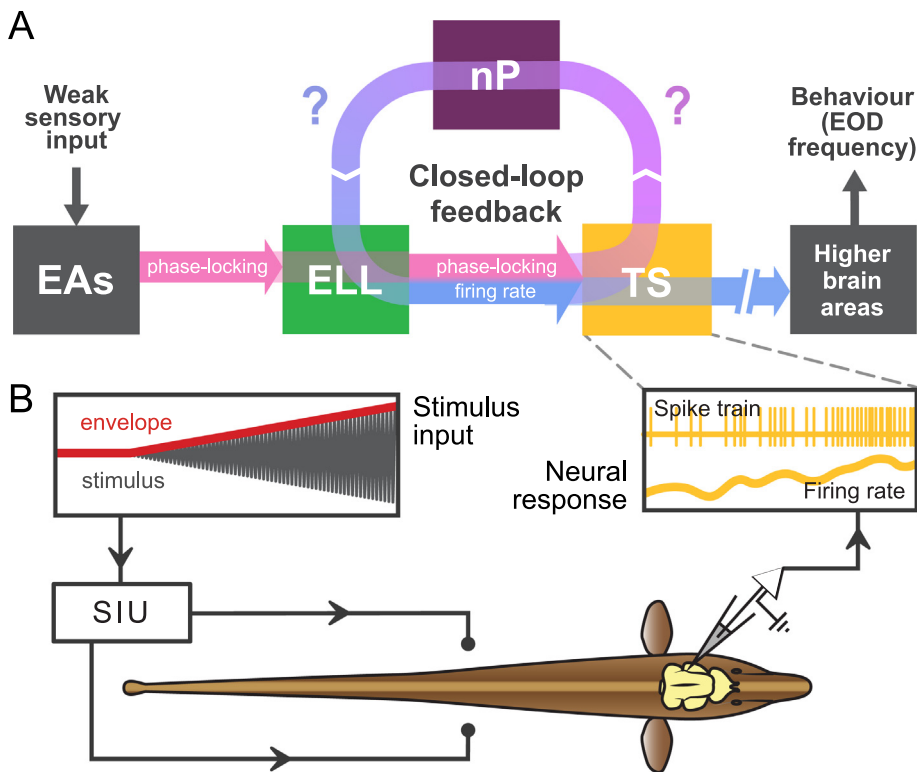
A

Weak sensory input

EAs

phase-locking

ELL

nP

?

?

Closed-loop feedback

phase-locking

firing rate

TS

Behaviour (EOD frequency)

Higher brain areas

B

envelope

stimulus

Stimulus input

SIU

Spike train

Neural response

Firing rate